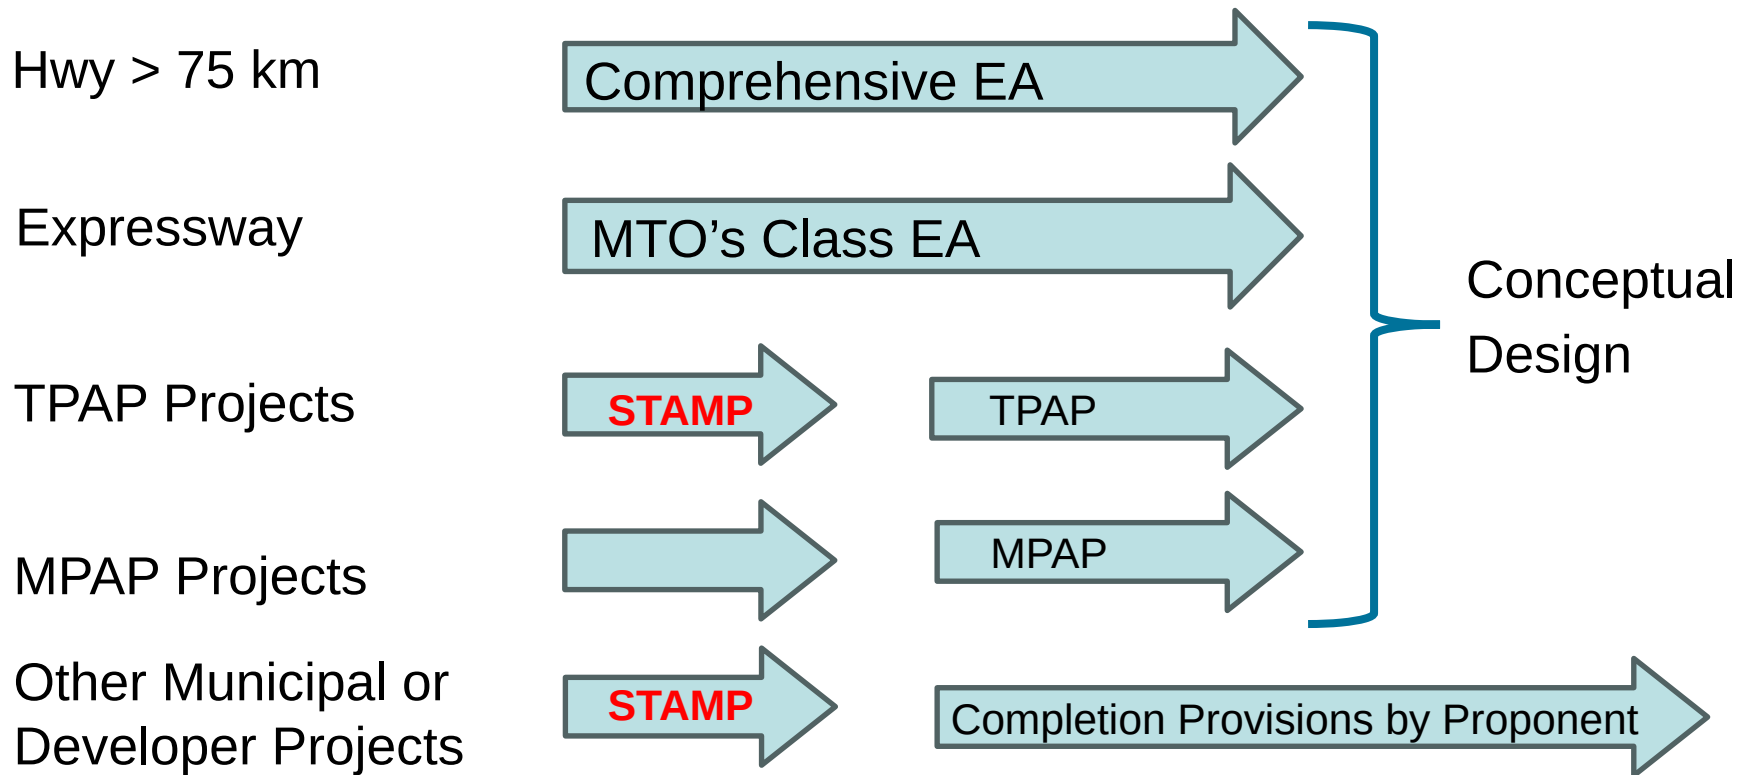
Hwy > 75 km

Comprehensive EA

Expressway

MTO’s Class EA

Conceptual Design

TPAP Projects

STAMP

TPAP

MPAP Projects

MPAP

Other Municipal or Developer Projects

STAMP

Completion Provisions by Proponent